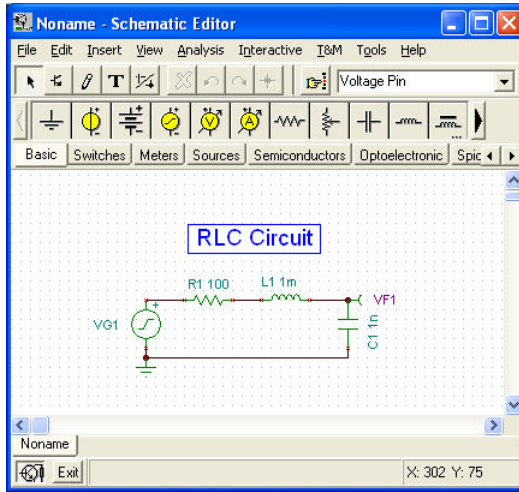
Noname - Schematic Editor

File Edit Insert View Analysis Interactive T&M Tools Help

T

Voltage Pin

Basic Switches Meters Sources Semiconductors Optoelectronic Spic

RLC Circuit

R1 100 L1 1m

VF1

VG1

+

C1 1n

Noname

Exit

X: 302 Y: 75